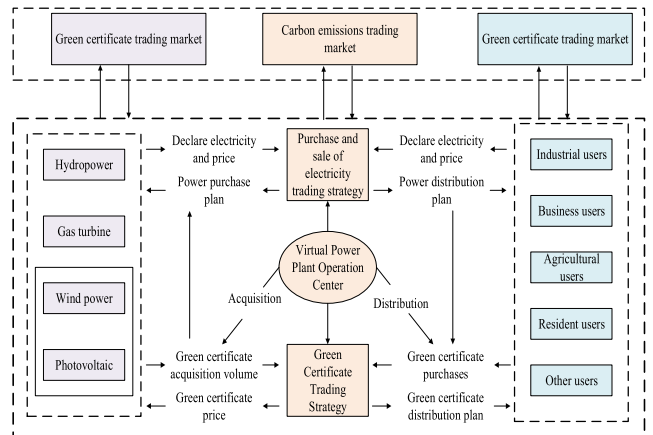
Green certificate trading market

Carbon emissions trading market

Green certificate trading market

Hydropower

Gas turbine

Wind power

Photovoltaic

Declare electricity and price

Power purchase plan

Purchase and sale of electricity trading strategy

Declare electricity and price

Power distribution plan

Industrial users

Business users

Agricultural users

Resident users

Other users

Virtual Power Plant Operation Center

Acquisition

Distribution

Green certificate acquisition volume

Green certificate price

Green Certificate Trading Strategy

Green certificate purchases

Green certificate distribution plan